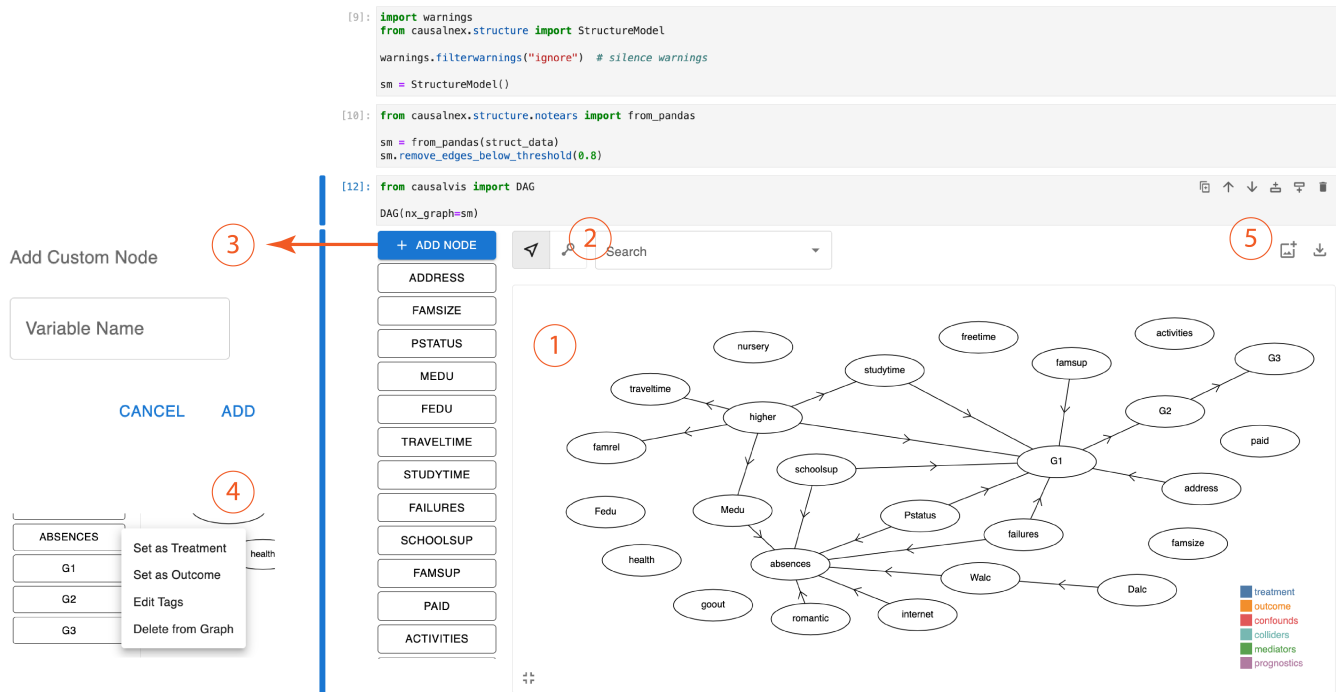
[9]: import warnings
from causalnex.structure import StructureModel

warnings.filterwarnings("ignore")  # silence warnings

sm = StructureModel()

[10]: from causalnex.structure.notears import from_pandas

sm = from_pandas(struct_data)
sm.remove_edges_below_threshold(0.8)

[12]: from causalvis import DAG

DAG(nx_graph=sm)

3

Add Custom Node

Variable Name

CANCEL ADD

4

ABSENCES
G1
G2
G3

health

Set as Treatment
Set as Outcome
Edit Tags
Delete from Graph

+ ADD NODE
ADDRESS
FAMSIZE
PSTATUS
MEDU
FEDU
TRAVELTIME
STUDYTIME
FAILURES
SCHOOLSUP
FAMSUP
PAID
ACTIVITIES

2

Search

5

1

nursery
freetime
activities
famsup
G3
traveltime
studytime
higher
G2
famrel
paid
schoolsup
G1
address
Fedu
Medu
Pstatus
failures
famsize
health
absences
Walc
Dalc
goout
romantic
internet

treatment
outcome
confounds
colliders
mediators
prognostics